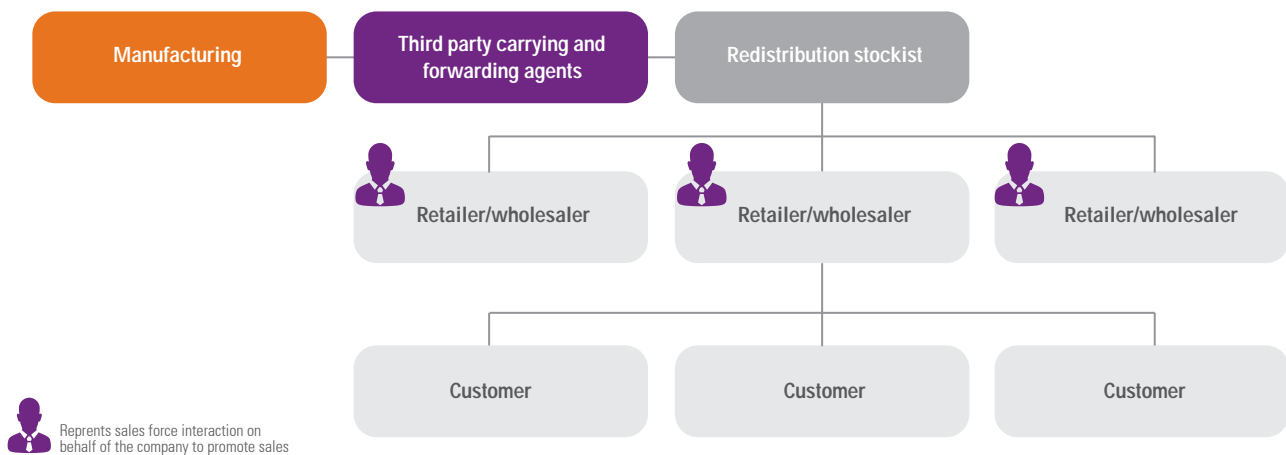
Manufacturing

Third party carrying and forwarding agents

Redistribution stockist

Retailer/wholesaler

Retailer/wholesaler

Retailer/wholesaler

Customer

Customer

Customer

Reprents sales force interaction on behalf of the company to promote sales